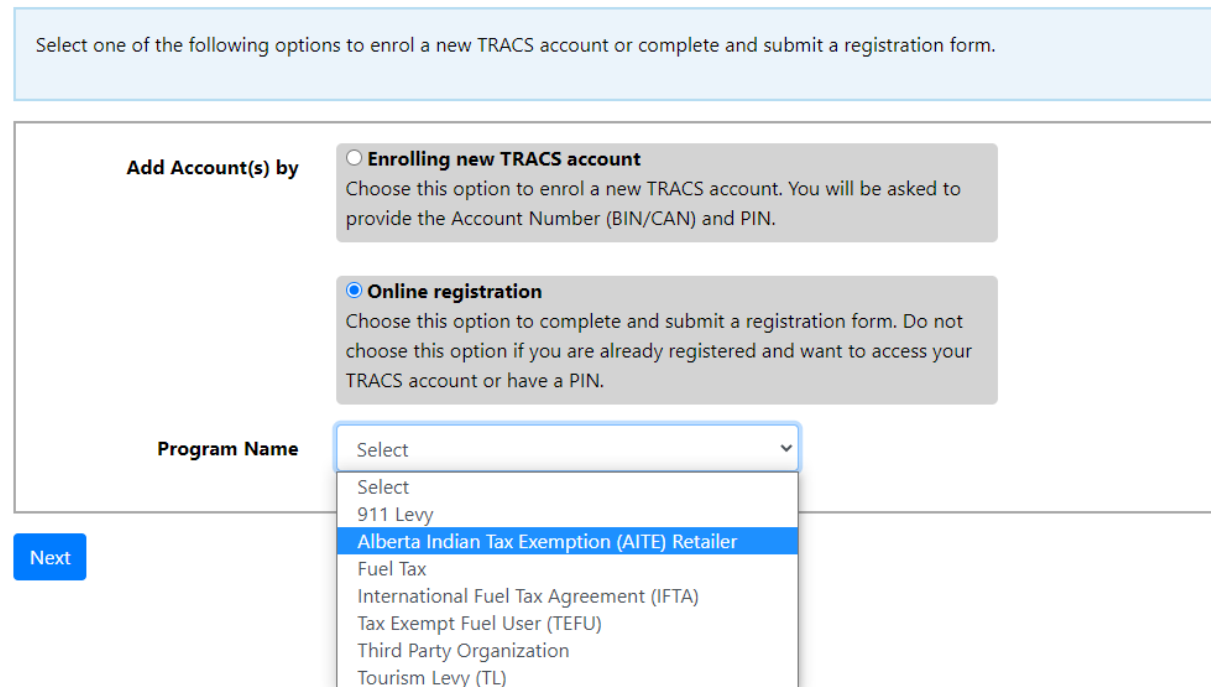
Select one of the following options to enrol a new TRACS account or complete and submit a registration form.

Add Account(s) by

Enrolling new TRACS account
Choose this option to enrol a new TRACS account. You will be asked to provide the Account Number (BIN/CAN) and PIN.

Online registration
Choose this option to complete and submit a registration form. Do not choose this option if you are already registered and want to access your TRACS account or have a PIN.

Program Name

Select

Select
911 Levy
Alberta Indian Tax Exemption (AITE) Retailer
Fuel Tax
International Fuel Tax Agreement (IFTA)
Tax Exempt Fuel User (TEFU)
Third Party Organization
Tourism Levy (TL)

Next